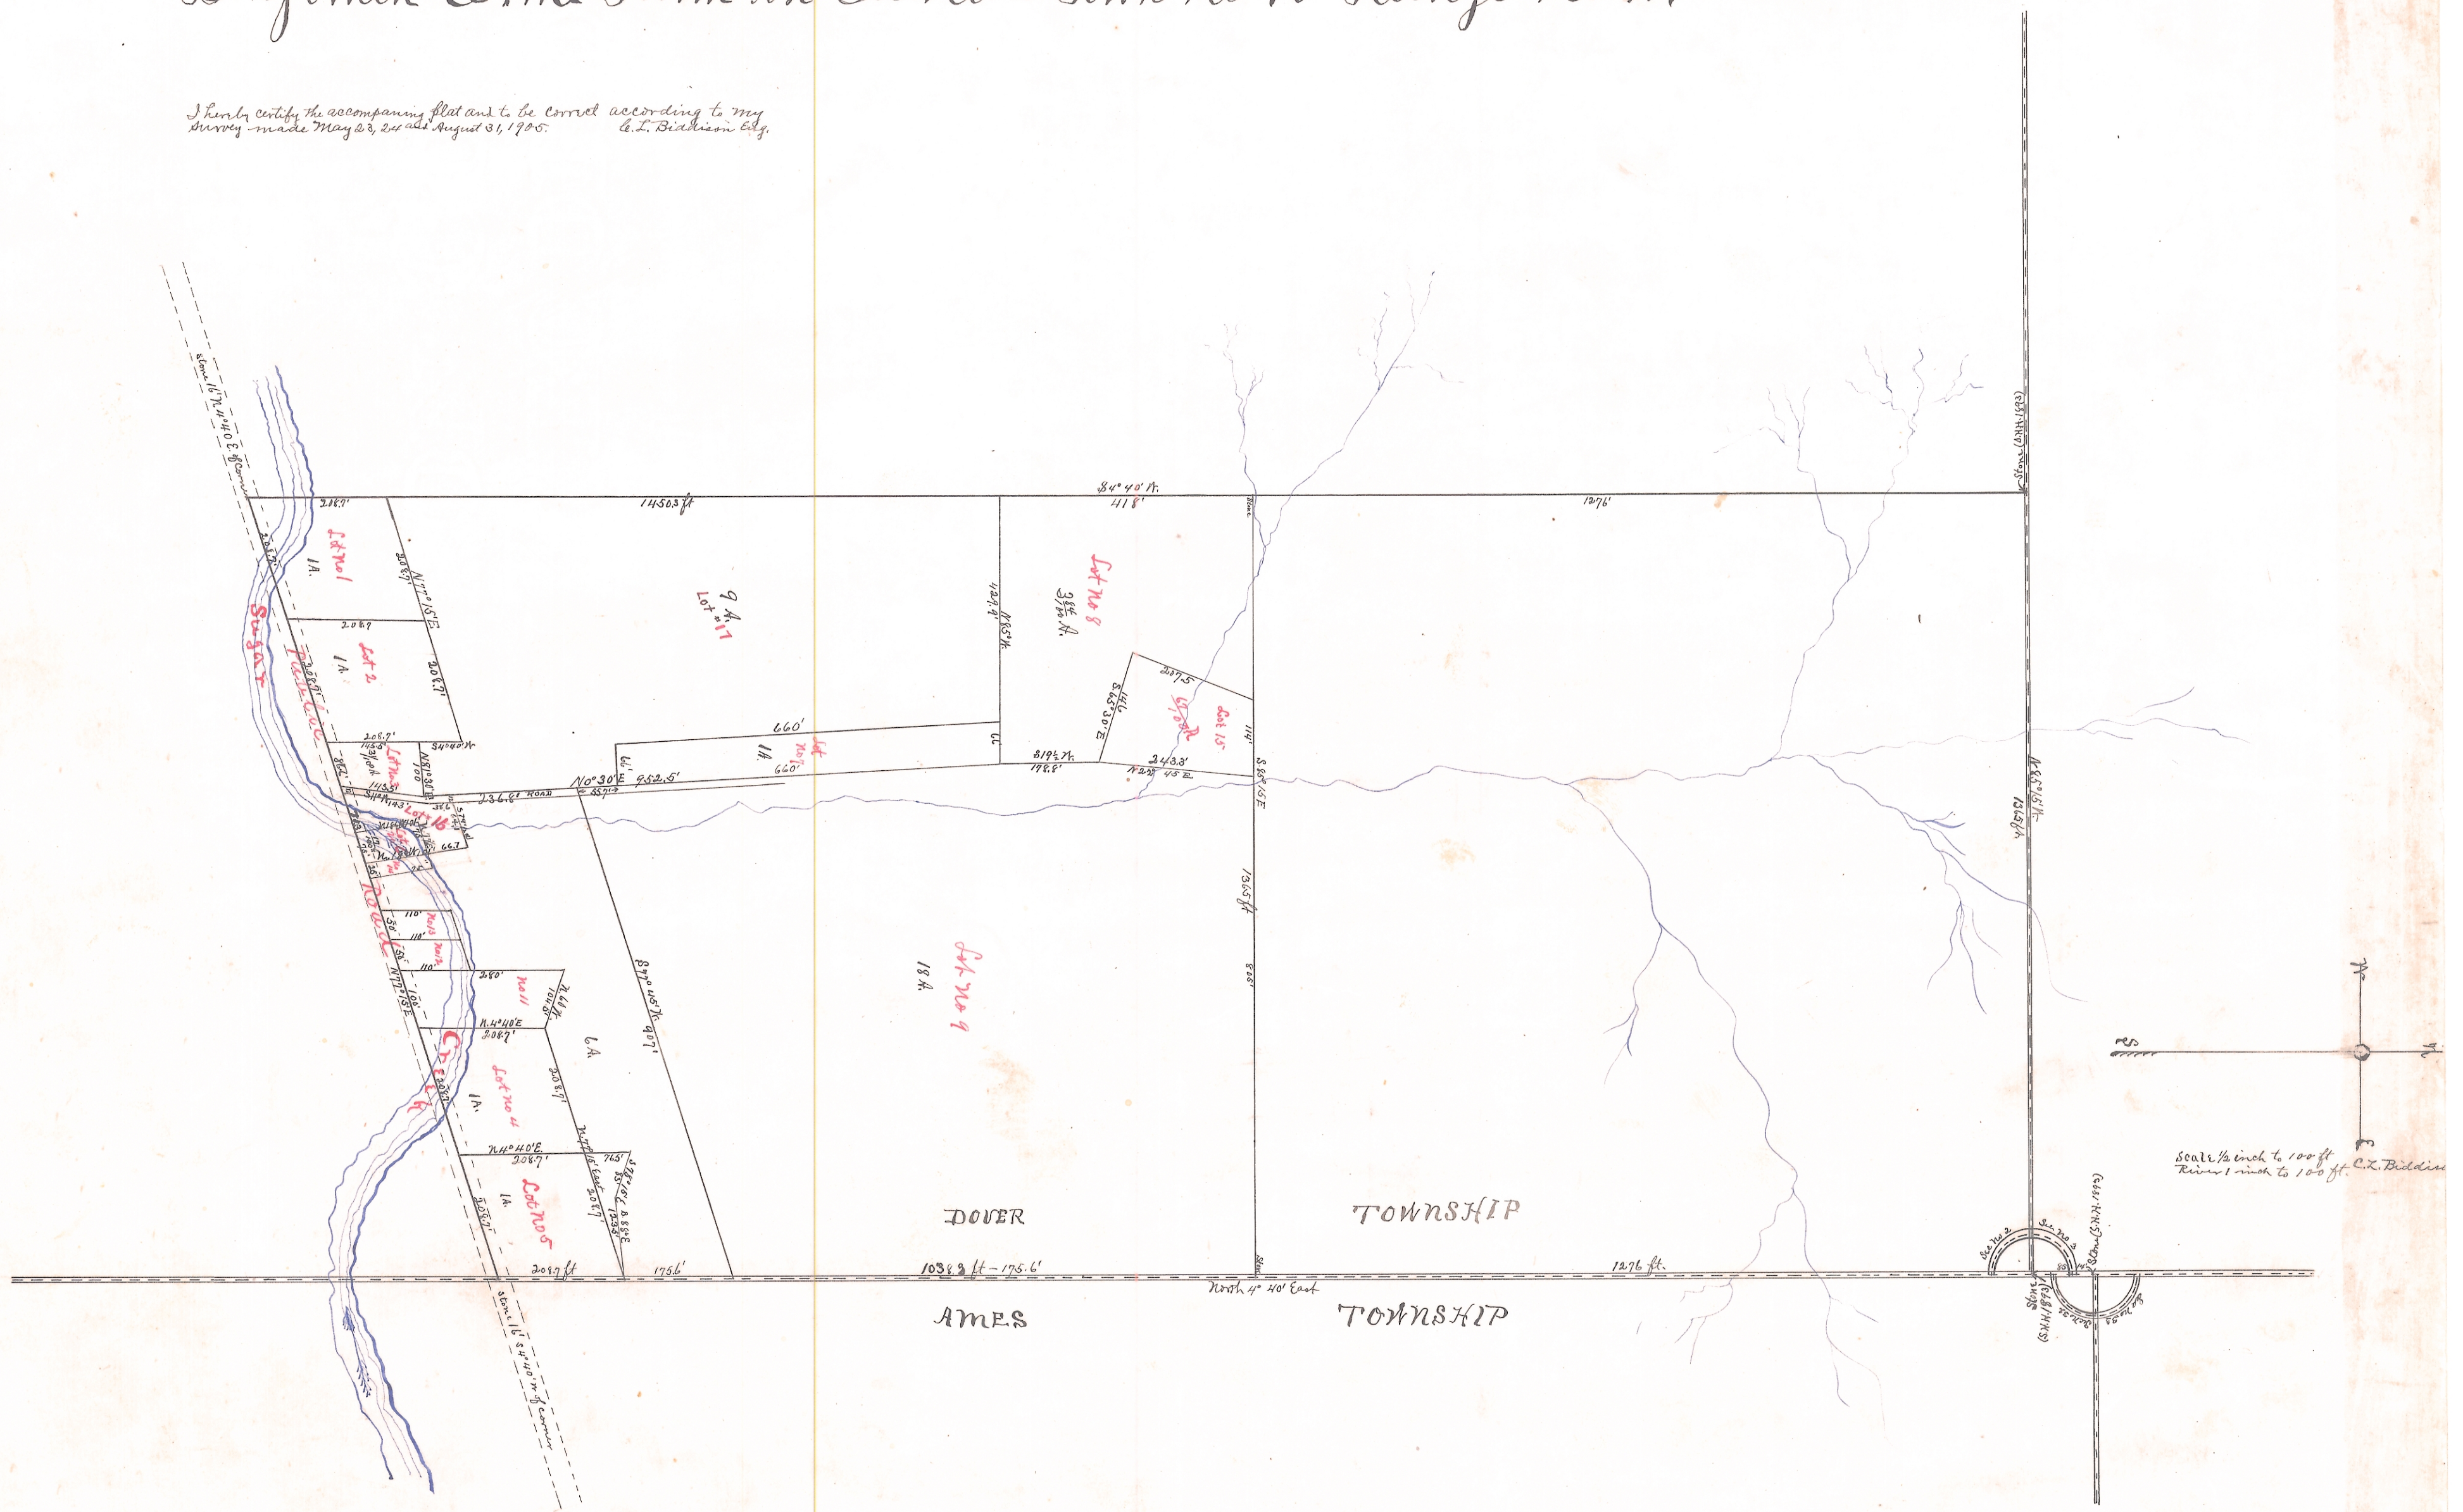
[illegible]

I hereby certify the accompanying plat and to be correct according to my Survey made May 23, 24 and August 31, 1905. C. L. Biddison Eng.

Stone 16" N 4° 40' E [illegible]

S 4° 40' W.

1450.3 ft

418'

1276'

Stone (S.H.H. 1885)

208.7'

Lot No 1

1 A.

N 77° 15' E

208.7

Sugar

Lot 2

1 A.

208.7

9 A.
Lot No 17

N 85° W

420.4

Lot No 8
3 8/10 A.

S 65° 30' E

141'

207.5

Lot 15

141'

S 85° 15' E

N 85° 15' W

1365 ft

660'

1 A.

Lot No 7

660'

No 0° 30' E 952.5'

S 19½ W

178.8'

243.3'

N 24° 45 E

Road

236.8'

Lot 16

66.7

Creek

Lot No 9

18 A.

1365 ft

6 A.

S 79° 45' W 407'

N 77° 15' E

Lot No 11

N 4° 40' E

208.7'

Lot No 4

1 A.

N 4° 40' E

208.7'

Lot No 5

1 A.

208.7 ft

175.6'

1038.3 ft - 175.6'

1276 ft.

North 4° 40' East

DOVER

TOWNSHIP

AMES

TOWNSHIP

Stone 16" S 4° 40' W of corner

W
S
N
E

Scale ½ inch to 100 ft
River 1 inch to 100 ft. C. L. Biddison

Sec No 2

Sec No 3

Stone (S.H.H. 1885)